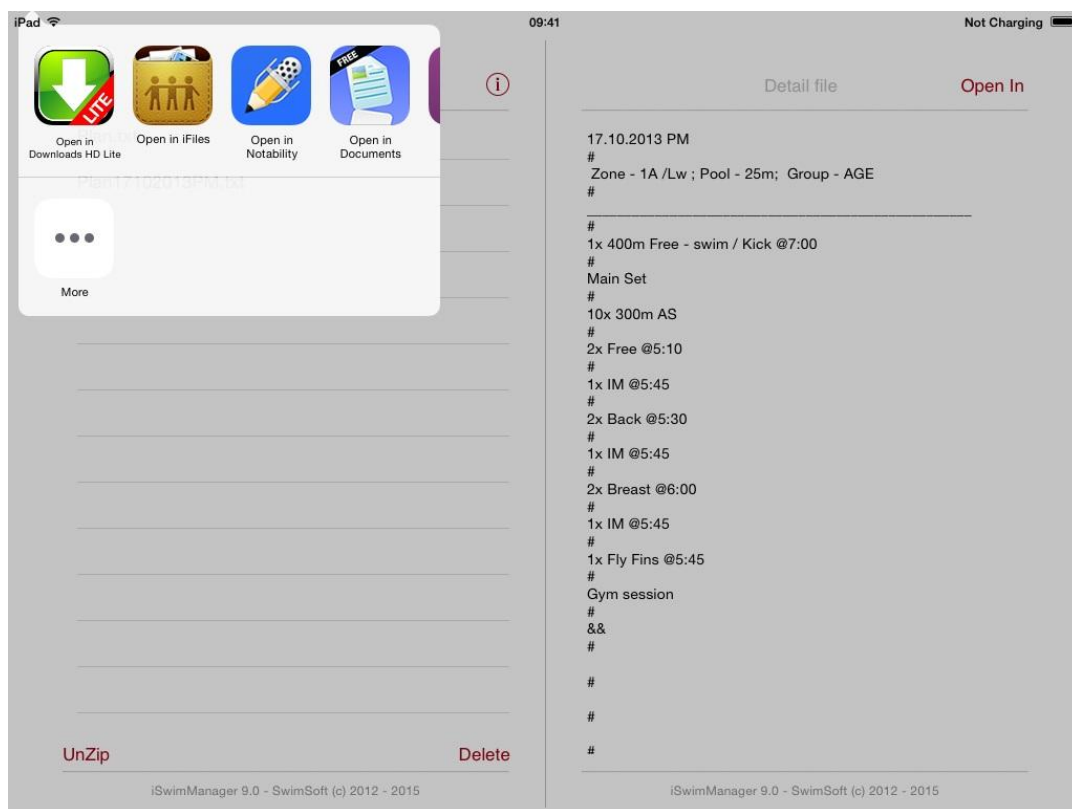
iPad
09:41
Not Charging

LITE
Open in Downloads HD Lite
Open in iFiles
Open in Notability
FREE
Open in Documents

More

Plan17102013PM.txt

Detail file
Open In

17.10.2013 PM
#
Zone - 1A /Lw ; Pool - 25m; Group - AGE
#
_______________________________________________
#
1x 400m Free - swim / Kick @7:00
#
Main Set
#
10x 300m AS
#
2x Free @5:10
#
1x IM @5:45
#
2x Back @5:30
#
1x IM @5:45
#
2x Breast @6:00
#
1x IM @5:45
#
1x Fly Fins @5:45
#
Gym session
#
&&
#

#

#

#

UnZip
Delete

iSwimManager 9.0 - SwimSoft (c) 2012 - 2015

iSwimManager 9.0 - SwimSoft (c) 2012 - 2015